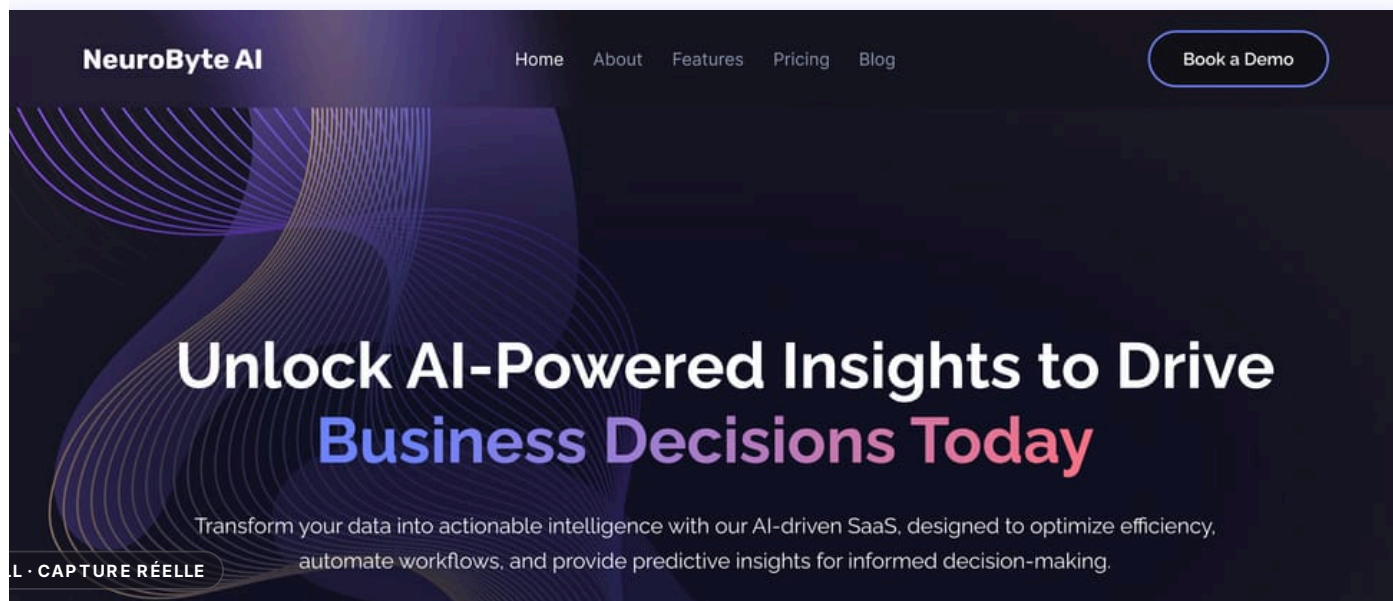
NeuroByte AI

Home About Features Pricing Blog

Book a Demo

Unlock AI-Powered Insights to Drive Business Decisions Today

Transform your data into actionable intelligence with our AI-driven SaaS, designed to optimize efficiency, automate workflows, and provide predictive insights for informed decision-making.

L · CAPTURE RÉELLE